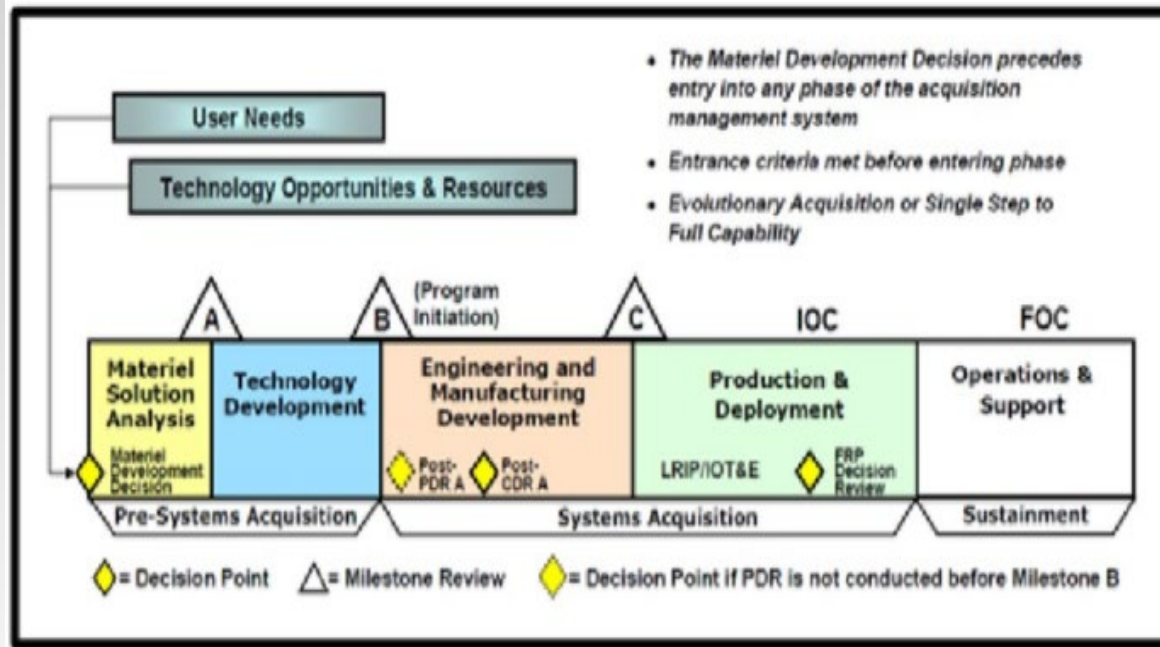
User Needs

Technology Opportunities & Resources

• The Materiel Development Decision precedes entry into any phase of the acquisition management system

• Entrance criteria met before entering phase

• Evolutionary Acquisition or Single Step to Full Capability

A

B (Program Initiation)

C

IOC

FOC

Materiel Solution Analysis

Materiel Development Decision

Technology Development

Engineering and Manufacturing Development

Post-PDR A

Post-CDR A

Production & Deployment

LRIP/IOT&E

FRP Decision Review

Operations & Support

Pre-Systems Acquisition

Systems Acquisition

Sustainment

= Decision Point

= Milestone Review

= Decision Point if PDR is not conducted before Milestone B